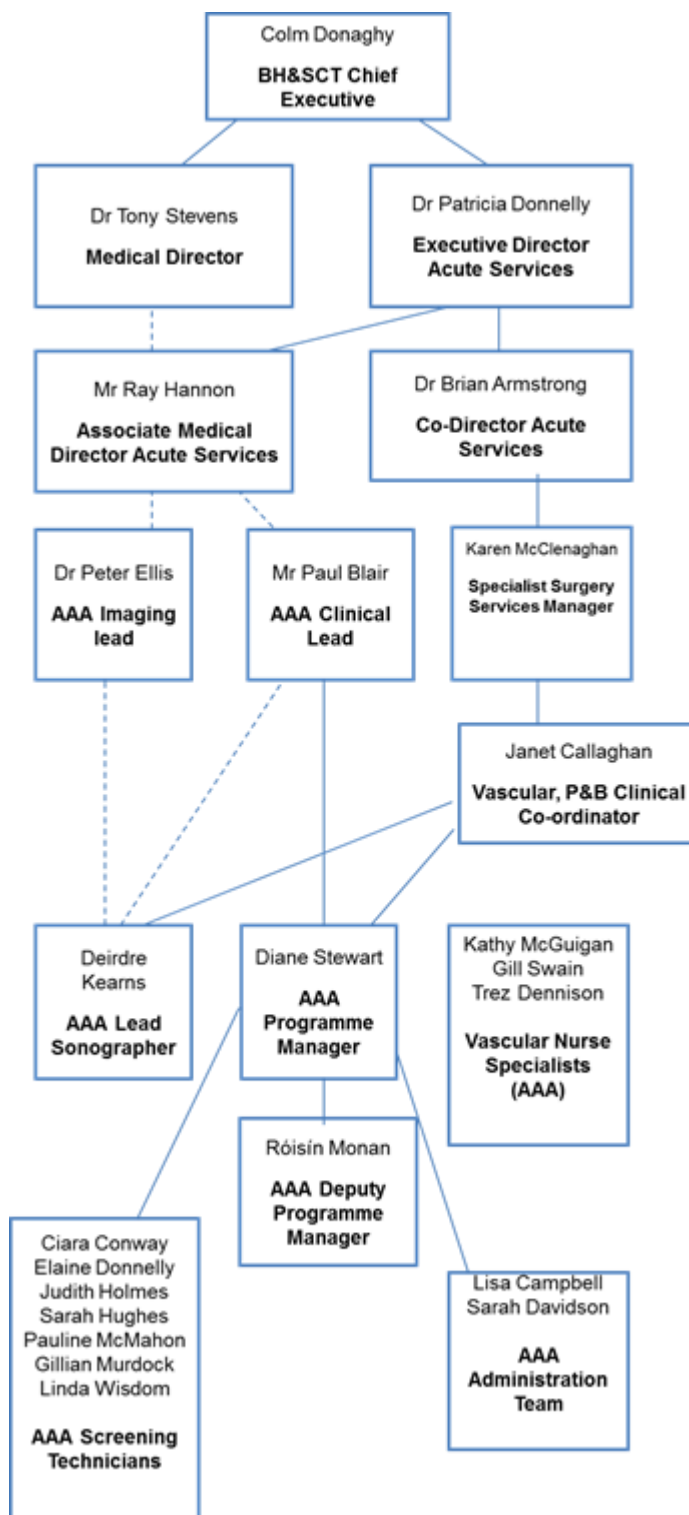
Colm Donaghy
BH&SCT Chief Executive

Dr Tony Stevens
Medical Director

Dr Patricia Donnelly
Executive Director Acute Services

Mr Ray Hannon
Associate Medical Director Acute Services

Dr Brian Armstrong
Co-Director Acute Services

Dr Peter Ellis
AAA Imaging lead

Mr Paul Blair
AAA Clinical Lead

Karen McClenaghan
Specialist Surgery Services Manager

Janet Callaghan
Vascular, P&B Clinical Co-ordinator

Deirdre Kearns
AAA Lead Sonographer

Diane Stewart
AAA Programme Manager

Kathy McGuigan
Gill Swain
Trez Dennison
Vascular Nurse Specialists (AAA)

Róisín Monan
AAA Deputy Programme Manager

Ciara Conway
Elaine Donnelly
Judith Holmes
Sarah Hughes
Pauline McMahon
Gillian Murdock
Linda Wisdom
AAA Screening Technicians

Lisa Campbell
Sarah Davidson
AAA Administration Team